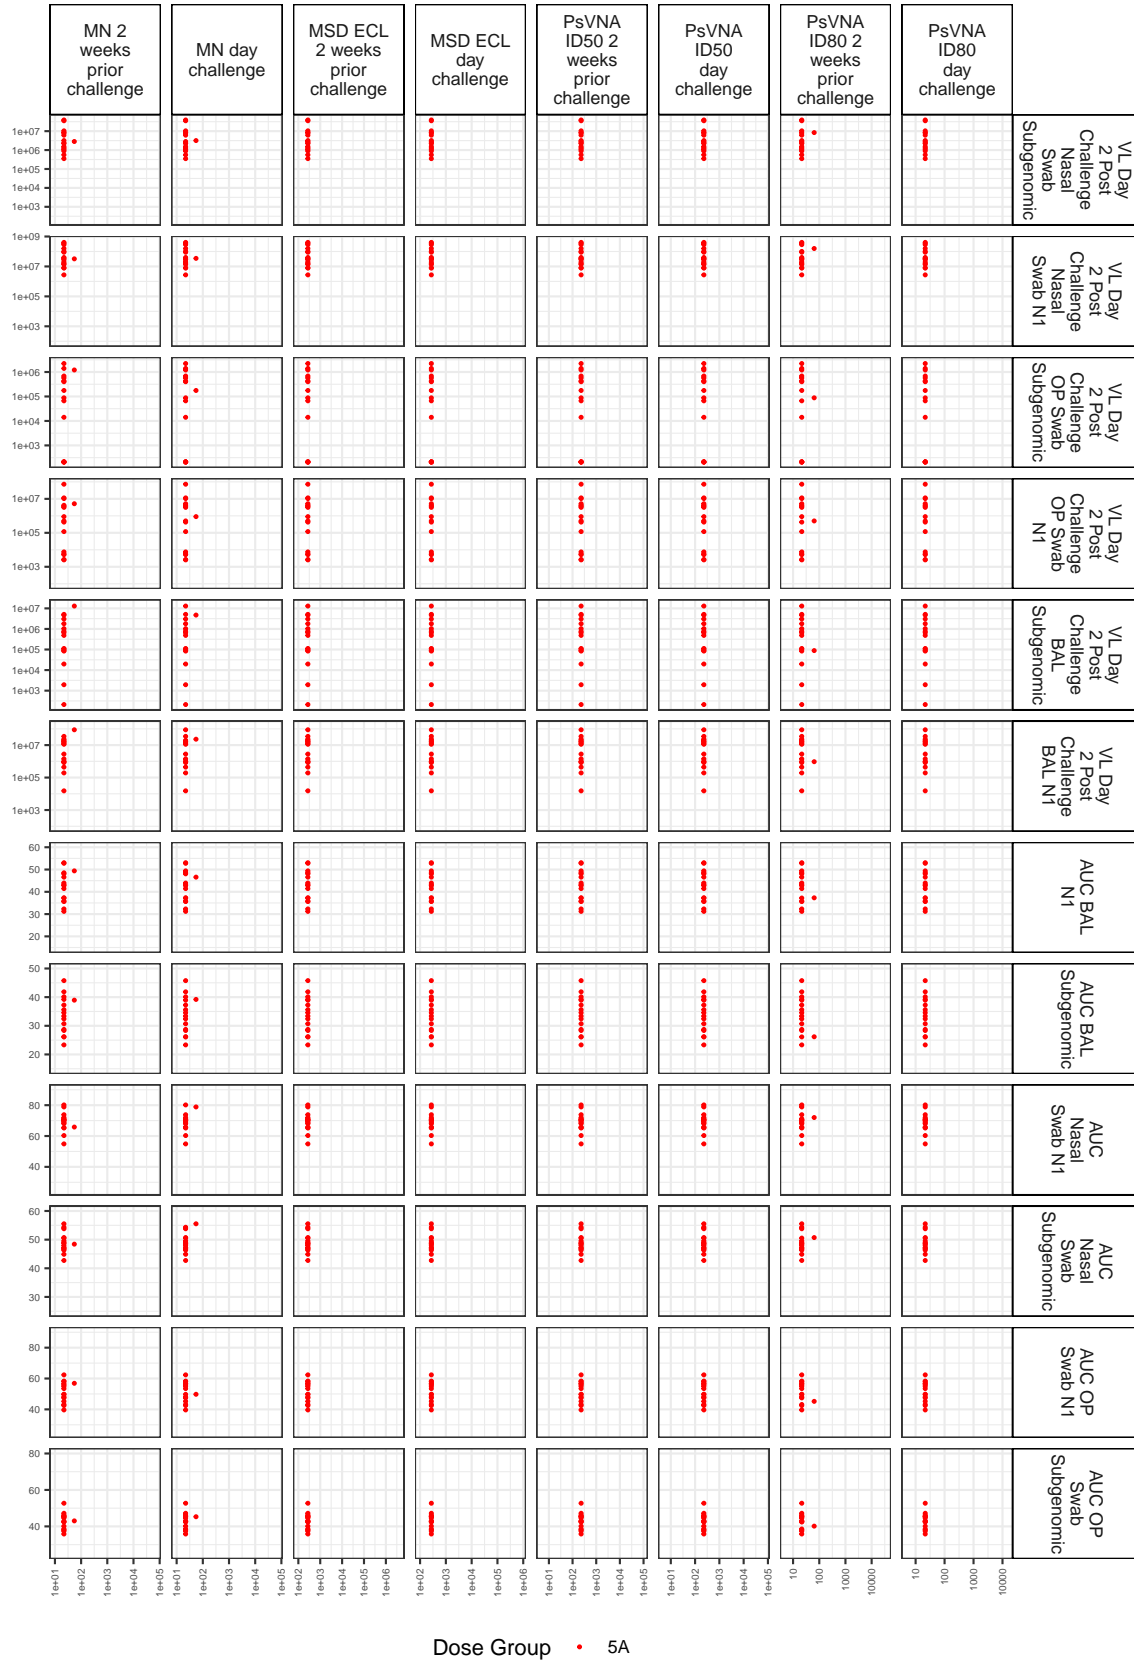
MN 2 weeks prior challenge

MN day challenge

MSD ECL 2 weeks prior challenge

MSD ECL day challenge

PsVNA ID50 2 weeks prior challenge

PsVNA ID50 day challenge

PsVNA ID80 2 weeks prior challenge

PsVNA ID80 day challenge

VL Day 2 Post Challenge Nasal Swab Subgenomic

1e+07
1e+06
1e+05
1e+04
1e+03

VL Day 2 Post Challenge Nasal Swab N1

1e+09
1e+07
1e+05
1e+03

VL Day 2 Post Challenge OP Swab Subgenomic

1e+06
1e+05
1e+04
1e+03

VL Day 2 Post Challenge OP Swab N1

1e+07
1e+05
1e+03

VL Day 2 Post Challenge BAL Subgenomic

1e+07
1e+06
1e+05
1e+04
1e+03

VL Day 2 Post Challenge BAL N1

1e+07
1e+05
1e+03

AUC BAL N1

60
50
40
30
20

AUC BAL Subgenomic

50
40
30
20

AUC Nasal Swab N1

80
60
40

AUC Nasal Swab Subgenomic

60
50
40
30

AUC OP Swab N1

80
60
40

AUC OP Swab Subgenomic

80
60
40

1e+01 1e+02 1e+03 1e+04 1e+05
1e+01 1e+02 1e+03 1e+04 1e+05
1e+02 1e+03 1e+04 1e+05 1e+06
1e+02 1e+03 1e+04 1e+05 1e+06
1e+01 1e+02 1e+03 1e+04 1e+05
1e+01 1e+02 1e+03 1e+04 1e+05
10 100 1000 10000
10 100 1000 10000

Dose Group • 5A